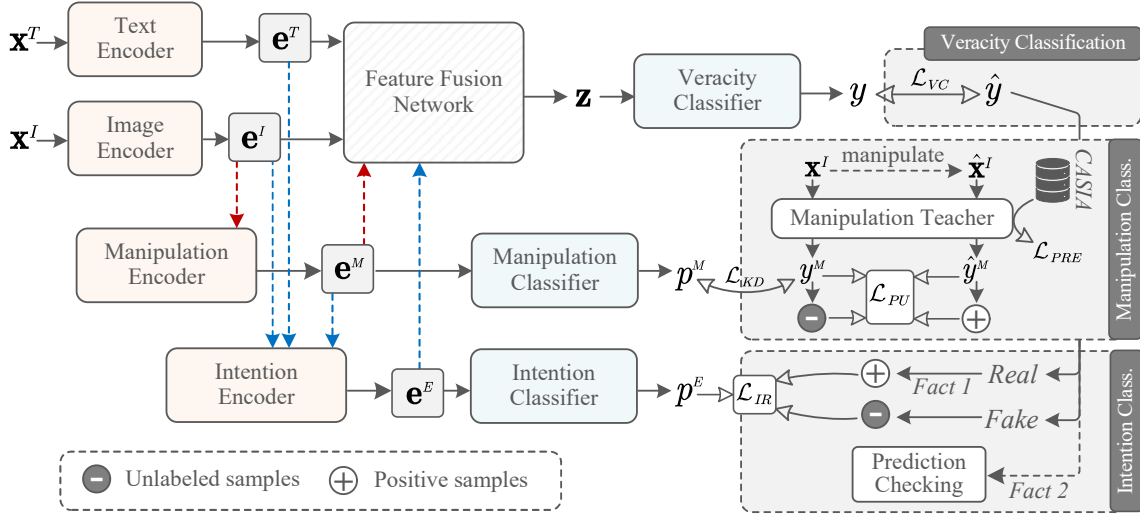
$\mathbf{x}^T$ Text Encoder $\mathbf{e}^T$

$\mathbf{x}^I$ Image Encoder $\mathbf{e}^I$

Feature Fusion Network

$\mathbf{z}$

Veracity Classifier

$y$ $\mathcal{L}_{VC}$ $\hat{y}$

Veracity Classification

Manipulation Encoder $\mathbf{e}^M$

Manipulation Classifier

$p^M$ $\mathcal{L}_{KD}$

$\mathbf{x}^I$ manipulate $\hat{\mathbf{x}}^I$

CASIA

Manipulation Teacher

$\mathcal{L}_{PRE}$

$y^M$ $\hat{y}^M$

$\mathcal{L}_{PU}$

Manipulation Class.

Intention Encoder $\mathbf{e}^E$

Intention Classifier

$p^E$ $\mathcal{L}_{IR}$

Fact 1 Real

Fake

Prediction Checking

Fact 2

Intention Class.

Unlabeled samples Positive samples